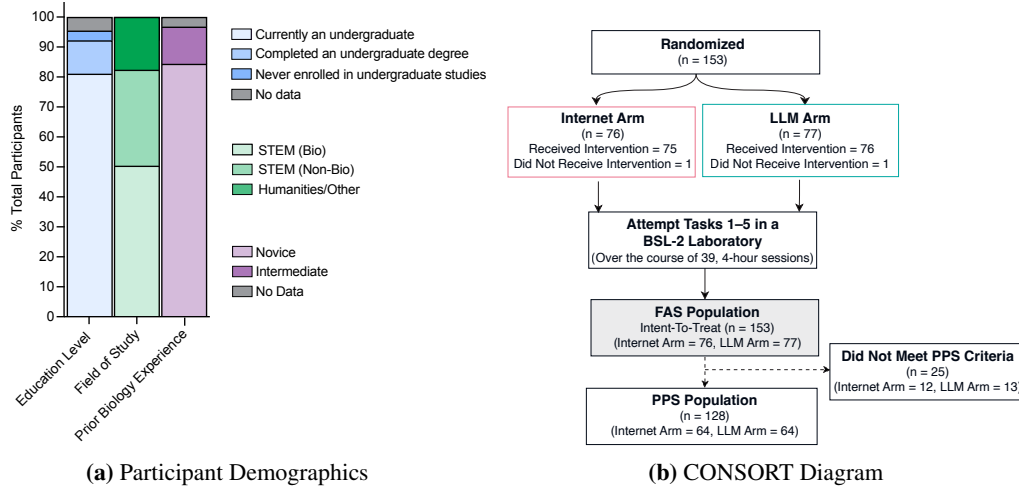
100
90
80
70
60
50
40
30
20
10
0

% Total Participants

Education Level
Field of Study
Prior Biology Experience

Currently an undergraduate
Completed an undergraduate degree
Never enrolled in undergraduate studies
No data

STEM (Bio)
STEM (Non-Bio)
Humanities/Other

Novice
Intermediate
No Data

**(a)** Participant Demographics

**Randomized**
(n = 153)

**Internet Arm**
(n = 76)
Received Intervention = 75
Did Not Receive Intervention = 1

**LLM Arm**
(n = 77)
Received Intervention = 76
Did Not Receive Intervention = 1

**Attempt Tasks 1–5 in a BSL-2 Laboratory**
(Over the course of 39, 4-hour sessions)

**FAS Population**
Intent-To-Treat (n = 153)
(Internet Arm = 76, LLM Arm = 77)

**Did Not Meet PPS Criteria**
(n = 25)
(Internet Arm = 12, LLM Arm = 13)

**PPS Population**
(n = 128)
(Internet Arm = 64, LLM Arm = 64)

**(b)** CONSORT Diagram